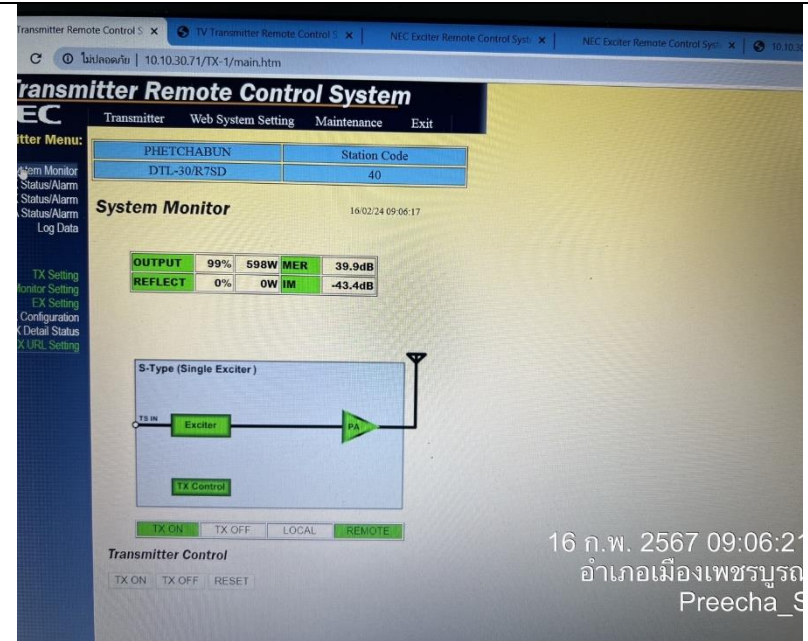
Transmitter Remote Control S ×
TV Transmitter Remote Control S ×
NEC Exciter Remote Control Syst ×
NEC Exciter Remote Control Syst ×
10.10.30

ไม่ปลอดภัย | 10.10.30.71/TX-1/main.htm

ransmitter Remote Control System

EC

Transmitter Web System Setting Maintenance Exit

itter Menu:

tem Monitor
Status/Alarm
Status/Alarm
Status/Alarm
Log Data

TX Setting
onitor Setting
EX Setting
Configuration
Detail Status
X URL Setting

| PHETCHABUN | Station Code |
|---|---|
| DTL-30/R7SD | 40 |

System Monitor

16/02/24 09:06:17

| OUTPUT | 99% | 598W | MER | 39.9dB |
|---|---|---|---|---|
| REFLECT | 0% | 0W | IM | -43.4dB |

S-Type (Single Exciter)

TS IN

Exciter

PA

TX Control

TX ON TX OFF LOCAL REMOTE

Transmitter Control

TX ON TX OFF RESET

16 ก.พ. 2567 09:06:21
อำเภอเมืองเพชรบูรณ
Preecha_S